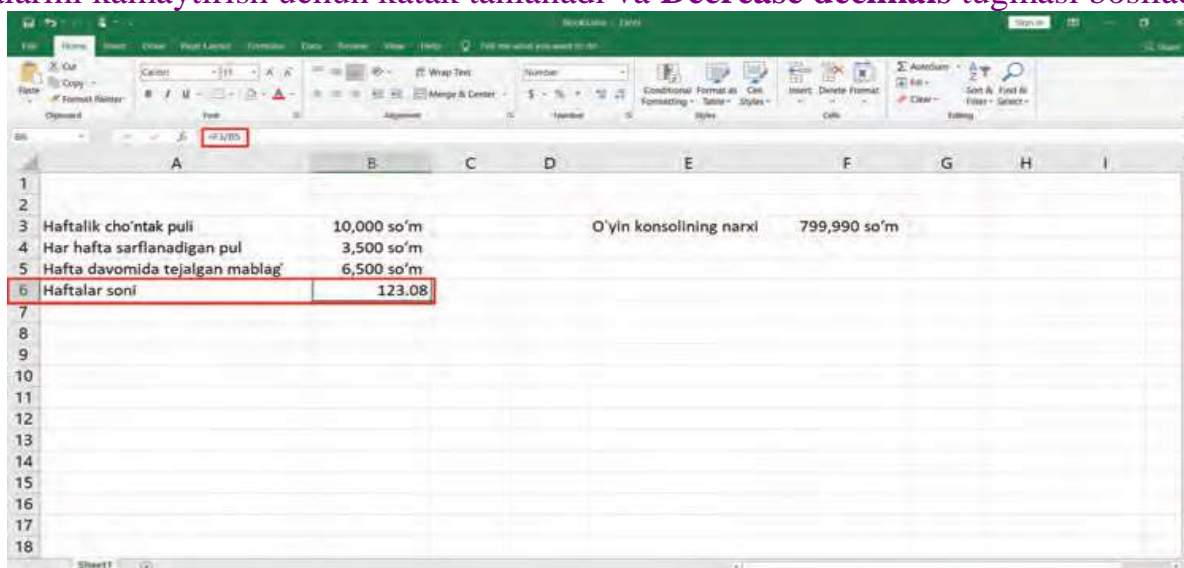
larini kamaytirish uchun katak tanlanadi va **Decrease decimals** tugmasi bosiladi

Book1.xlsx - Excel

Sign in

File Home Insert Draw Page Layout Formulas Data Review View Help Tell me what you want to do

Share

Paste Cut Copy Format Painter Clipboard

Calibri 11 A A B I U Font

Wrap Text Merge & Center Alignment

Number $ % Number

Conditional Formatting Format as Table Cell Styles Styles

Insert Delete Format Cells

AutoSum Fill Clear Sort & Filter Find & Select Editing

B6 =F3/B5

| | A | B | C | D | E | F | G | H | I |
|---|---|---|---|---|---|---|---|---|---|
| 1 | | | | | | | | | |
| 2 | | | | | | | | | |
| 3 | Haftalik cho'ntak puli | 10,000 so'm | | | O'yin konsolining narxi | 799,990 so'm | | | |
| 4 | Har hafta sarflanadigan pul | 3,500 so'm | | | | | | | |
| 5 | Hafta davomida tejalgan mablag' | 6,500 so'm | | | | | | | |
| 6 | Haftalar soni | 123.08 | | | | | | | |
| 7 | | | | | | | | | |
| 8 | | | | | | | | | |
| 9 | | | | | | | | | |
| 10 | | | | | | | | | |
| 11 | | | | | | | | | |
| 12 | | | | | | | | | |
| 13 | | | | | | | | | |
| 14 | | | | | | | | | |
| 15 | | | | | | | | | |
| 16 | | | | | | | | | |
| 17 | | | | | | | | | |
| 18 | | | | | | | | | |

Sheet1